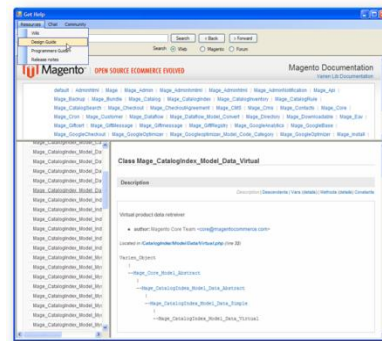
Get Help

Answers | Chat | Community

Wiki
Design Guide
Programmers Guide
Release notes

Search | < Back | > Forward

Search ⦿ Web ○ Magento ○ Forum

Magento OPEN SOURCE ECOMMERCE EVOLVED

Magento Documentation
Varien Lib Documentation

default | Adminhtml | Mage | Mage_Admin | Mage_Adminhtml | Mage_AdminNotification | Mage_Api | Mage_Backup | Mage_Bundle | Mage_Catalog | Mage_CatalogIndex | Mage_CatalogInventory | Mage_CatalogRule | Mage_CatalogSearch | Mage_Checkout | Mage_CheckoutAgreement | Mage_CMS | Mage_Cms | Mage_Contacts | Mage_Core | Mage_Cron | Mage_Customer | Mage_Dataflow | Mage_Dataflow_Model_Convert | Mage_Directory | Mage_Downloadable | Mage_Eav | Mage_GiftCert | Mage_GiftMessage | Mage_GiftMessage | Mage_GiftRegistry | Mage_GoogleAnalytics | Mage_GoogleBase | Mage_GoogleCheckout | Mage_GoogleOptimizer | Mage_GoogleOptimizer_Model_Catalog | Mage_GoogleOptimizer | Mage_Install |

Mage_CatalogIndex_Model_Da
Mage_CatalogIndex_Model_Da
Mage_CatalogIndex_Model_Da
Mage_CatalogIndex_Model_Da
Mage_CatalogIndex_Model_Da
Mage_CatalogIndex_Model_Da
Mage_CatalogIndex_Model_Ind
Mage_CatalogIndex_Model_Ind
Mage_CatalogIndex_Model_Ind
Mage_CatalogIndex_Model_Ind
Mage_CatalogIndex_Model_Ind
Mage_CatalogIndex_Model_Ind
Mage_CatalogIndex_Model_Mo
Mage_CatalogIndex_Model_Mo
Mage_CatalogIndex_Model_Mo
Mage_CatalogIndex_Model_Mo
Mage_CatalogIndex_Model_Mo
Mage_CatalogIndex_Model_Mo
Mage_CatalogIndex_Model_Mo
Mage_CatalogIndex_Model_Mo
Mage_CatalogIndex_Model_Mo
Mage_CatalogIndex_Model_Mo
Mage_CatalogIndex_Model_Mo

Class Mage_CatalogIndex_Model_Data_Virtual

Description

Description | Descendants | Vars (details) | Methods (details) | Constants

Virtual product data retreiver

• author: Magento Core Team <core@magentocommerce.com>

Located in /CatalogIndex/Model/Data/Virtual.php (line 33)

Varien_Object
|
--Mage_Core_Model_Abstract
|
--Mage_CatalogIndex_Model_Data_Abstract
|
--Mage_CatalogIndex_Model_Data_Simple
|
--Mage_CatalogIndex_Model_Data_Virtual